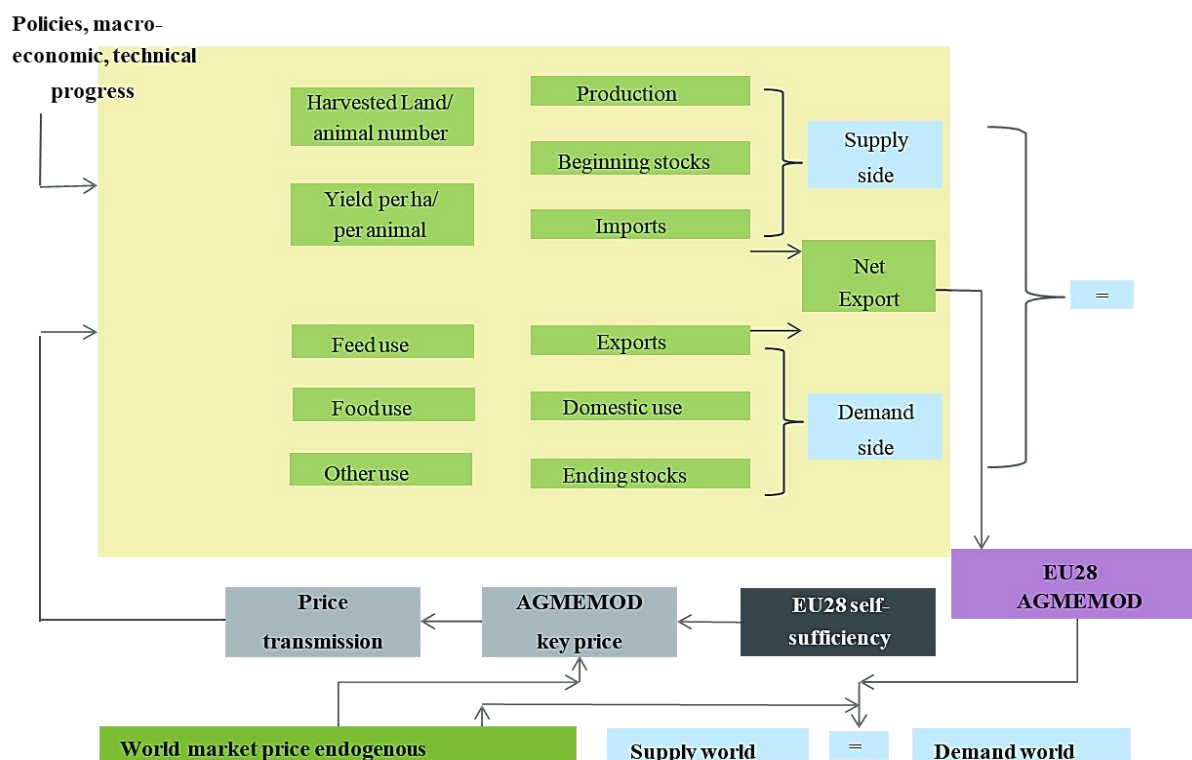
Policies, macroeconomic, technical progress

Harvested Land/ animal number

Yield per ha/ per animal

Production

Beginning stocks

Imports

Supply side

Net Export

=

Feed use

Food use

Other use

Exports

Domestic use

Ending stocks

Demand side

EU28 AGMEMOD

Price transmission

AGMEMOD key price

EU28 self-sufficiency

World market price endogenous

Supply world

=

Demand world